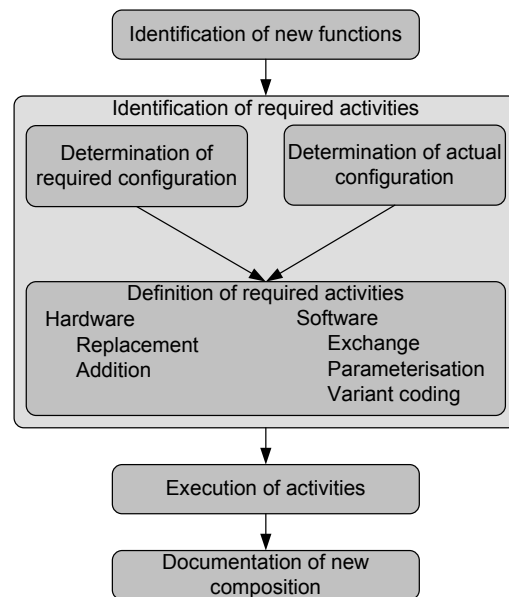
Identification of new functions

Identification of required activities

Determination of required configuration

Determination of actual configuration

Definition of required activities

Hardware
Replacement
Addition

Software
Exchange
Parameterisation
Variant coding

Execution of activities

Documentation of new composition